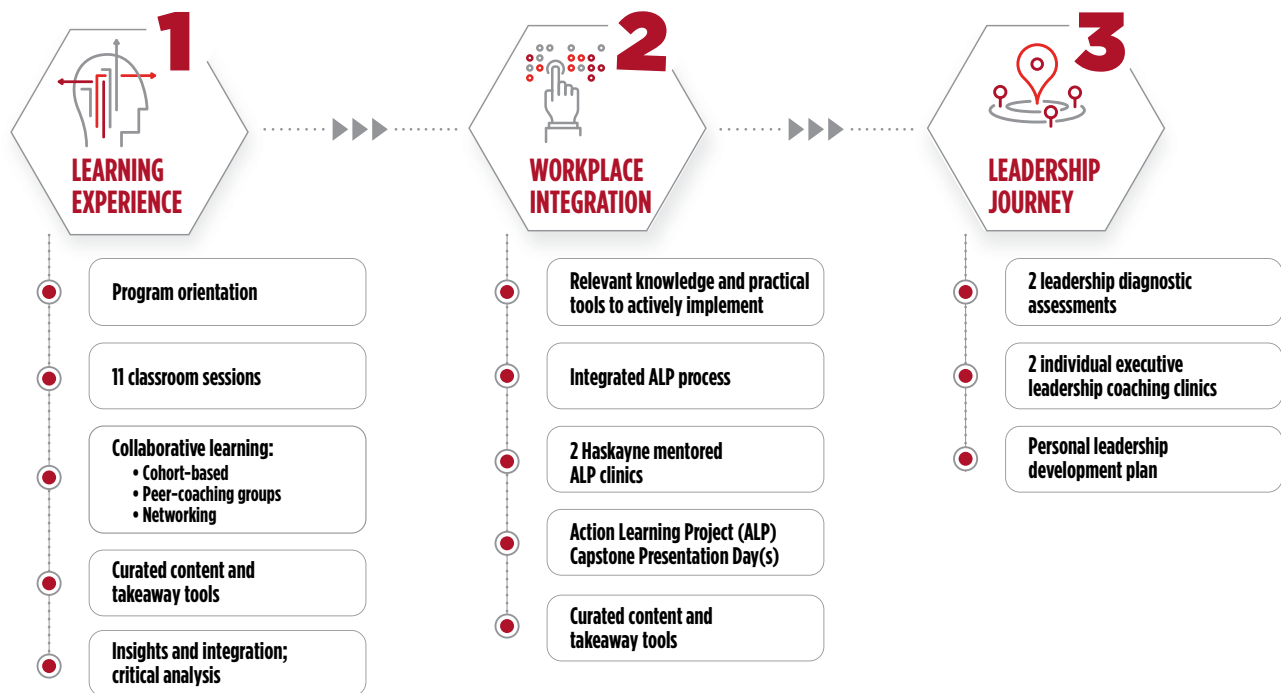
1

LEARNING EXPERIENCE

Program orientation

11 classroom sessions

Collaborative learning:
• Cohort-based
• Peer-coaching groups
• Networking

Curated content and takeaway tools

Insights and integration; critical analysis

2

WORKPLACE INTEGRATION

Relevant knowledge and practical tools to actively implement

Integrated ALP process

2 Haskayne mentored ALP clinics

Action Learning Project (ALP) Capstone Presentation Day(s)

Curated content and takeaway tools

3

LEADERSHIP JOURNEY

2 leadership diagnostic assessments

2 individual executive leadership coaching clinics

Personal leadership development plan